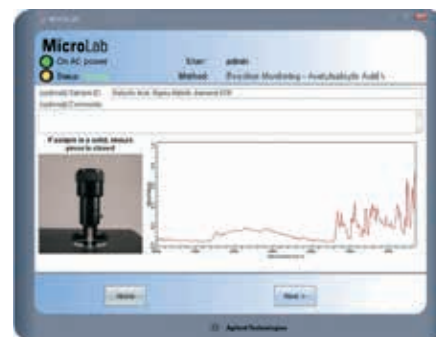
MicroLab

On AC power

Status: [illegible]

User: admin

Method: Reaction Monitoring - Acetylsalicylic Acid's

(optional) Sample ID: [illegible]

(optional) Comments:

If sample is a solid, ensure press is closed

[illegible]

Home

Next >

Agilent Technologies